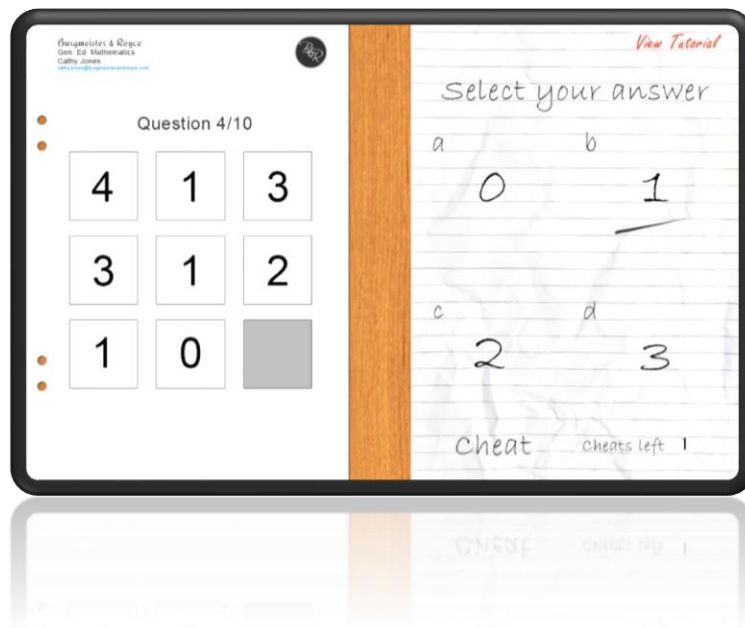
Burgmeister & Royce
Gen. Ed. Mathematics
Cathy Jones
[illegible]

BR

Question 4/10

| 4 | 1 | 3 |
|---|---|---|
| 3 | 1 | 2 |
| 1 | 0 |   |

View Tutorial

Select your answer

a
0

b
1

c
2

d
3

Cheat

Cheats left 1